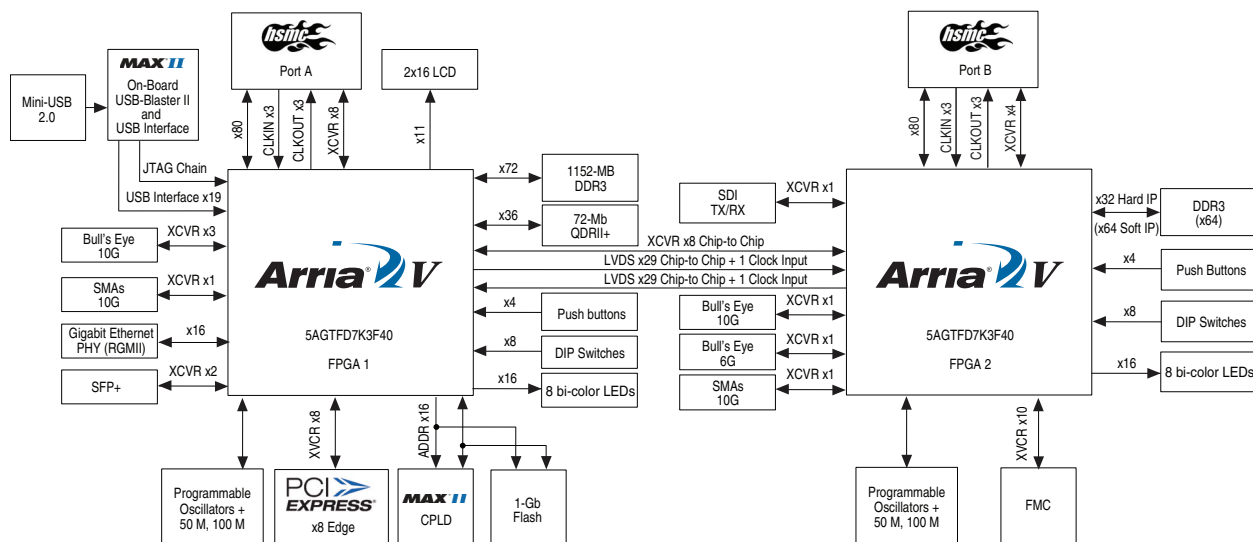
hsmc
Port A

2x16 LCD

MAX II
On-Board USB-Blaster II and USB Interface

Mini-USB 2.0

x80
CLKIN x3
CLKOUT x3
XCVR x8
x11

JTAG Chain
USB Interface x19

x72
1152-MB DDR3

x36
72-Mb QDRII+

Bull's Eye 10G
XCVR x3

SMAs 10G
XCVR x1

Gigabit Ethernet PHY (RGMII)
x16

SFP+
XCVR x2

Arria V
5AGTFD7K3F40
FPGA 1

XCVR x8 Chip-to Chip
LVDS x29 Chip-to Chip + 1 Clock Input
LVDS x29 Chip-to Chip + 1 Clock Input

x4
Push buttons

x8
DIP Switches

x16
8 bi-color LEDs

XVCR x8
ADDR x16

Programmable Oscillators + 50 M, 100 M

PCI EXPRESS
x8 Edge

MAX II
CPLD

1-Gb Flash

hsmc
Port B

x80
CLKIN x3
CLKOUT x3
XCVR x4

SDI TX/RX
XCVR x1

x32 Hard IP
(x64 Soft IP)
DDR3 (x64)

Arria V
5AGTFD7K3F40
FPGA 2

x4
Push Buttons

x8
DIP Switches

x16
8 bi-color LEDs

Bull's Eye 10G
XCVR x1

Bull's Eye 6G
XCVR x1

SMAs 10G
XCVR x1

XVCR x10

Programmable Oscillators + 50 M, 100 M

FMC